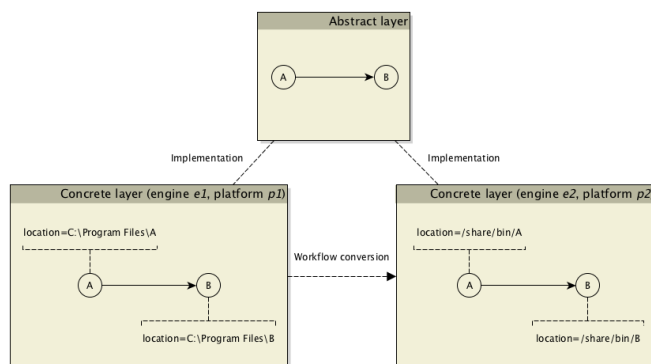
Abstract layer

A

B

Implementation

Implementation

Concrete layer (engine $e1$, platform $p1$)

location=C:\Program Files\A

A

B

location=C:\Program Files\B

Workflow conversion

Concrete layer (engine $e2$, platform $p2$

location=/share/bin/A

A

B

location=/share/bin/B